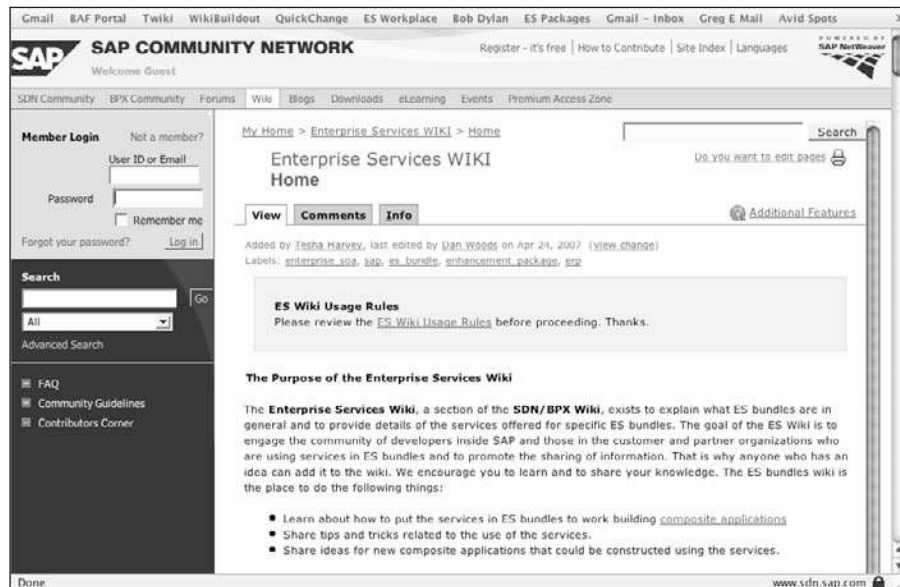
Gmail BAF Portal Twiki WikiBuildout QuickChange ES Workplace Bob Dylan ES Packages Gmail - Inbox Greg E Mail Avid Spots

SAP COMMUNITY NETWORK
Welcome Guest

Register - it's free | How to Contribute | Site Index | Languages

POWERED BY SAP NetWeaver

SDN Community BPX Community Forums Wiki Blogs Downloads eLearning Events Premium Access Zone

Member Login Not a member?
User ID or Email
Password
Remember me
Forgot your password? Log in

Search
Go
All
Advanced Search

FAQ
Community Guidelines
Contributors Corner

My Home > Enterprise Services WIKI > Home

Search

Enterprise Services WIKI
Home

Do you want to edit pages

View Comments Info

Additional Features

Added by Tesha Harvey, last edited by Dan Woods on Apr 24, 2007 (view change)
Labels: enterprise_soa, sap, es_bundle, enhancement_package, erp

ES Wiki Usage Rules
Please review the ES Wiki Usage Rules before proceeding. Thanks.

The Purpose of the Enterprise Services Wiki

The Enterprise Services Wiki, a section of the SDN/BPX Wiki, exists to explain what ES bundles are in general and to provide details of the services offered for specific ES bundles. The goal of the ES Wiki is to engage the community of developers inside SAP and those in the customer and partner organizations who are using services in ES bundles and to promote the sharing of information. That is why anyone who has an idea can add it to the wiki. We encourage you to learn and to share your knowledge. The ES bundles wiki is the place to do the following things:

• Learn about how to put the services in ES bundles to work building composite applications
• Share tips and tricks related to the use of the services.
• Share ideas for new composite applications that could be constructed using the services.

Done

www.sdn.sap.com